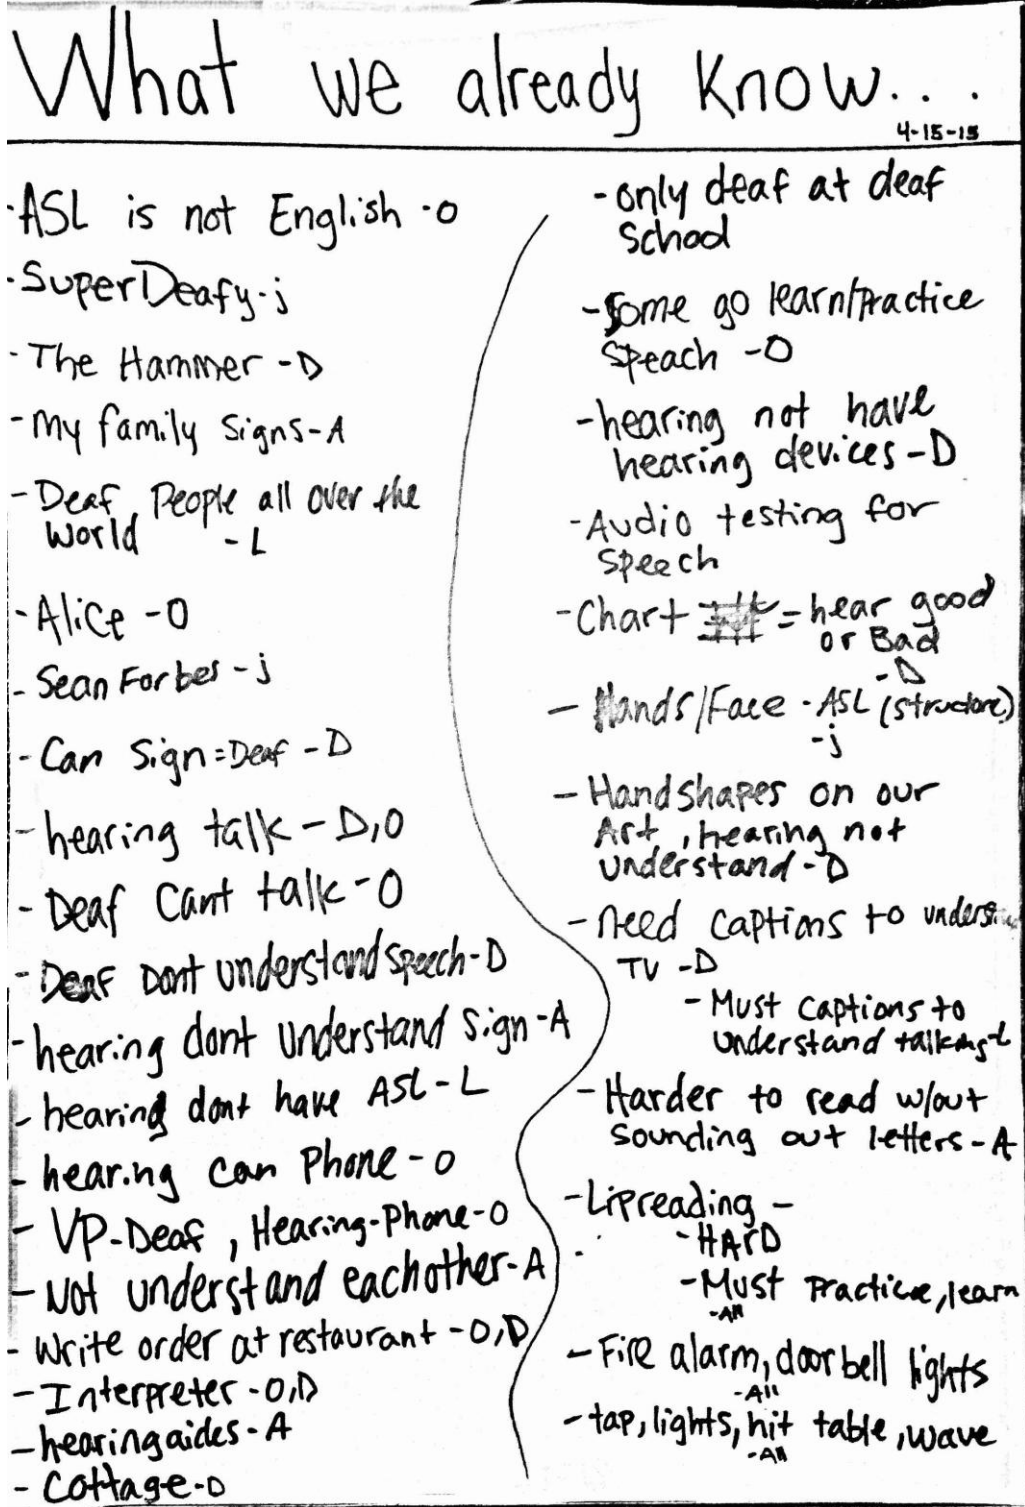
What we already know...

4-15-15

-ASL is not English -O
-SuperDeafy -j
-The Hammer -D
-My family Signs -A
-Deaf People all over the World -L
-Alice -O
-Sean Forbes -j
-Can Sign=Deaf -D
-hearing talk -D,O
-Deaf Cant talk -O
-Deaf Dont understand speech -D
-hearing dont Understand Sign -A
-hearing dont have ASL -L
-hearing can Phone -O
-VP-Deaf, Hearing-Phone -O
-Not understand eachother -A
-Write order at restaurant -O,D
-Interpreter -O,D
-hearingaides -A
-Cottage -D

-only deaf at deaf School
-Some go learn/Practice Speach -O
-hearing not have hearing devices -D
-Audio testing for Speech
-Chart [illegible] = hear good or Bad -D
-Hands/Face -ASL (structure) -j
-Handshapes on our Art, hearing not understand -D
-Need Captions to unders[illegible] TV -D
-Must captions to understand talking -L
-Harder to read w/out sounding out letters -A
-Lipreading -
-HARD
-Must Practice, learn -All
-Fire alarm, door bell lights -All
-tap, lights, hit table, wave -All